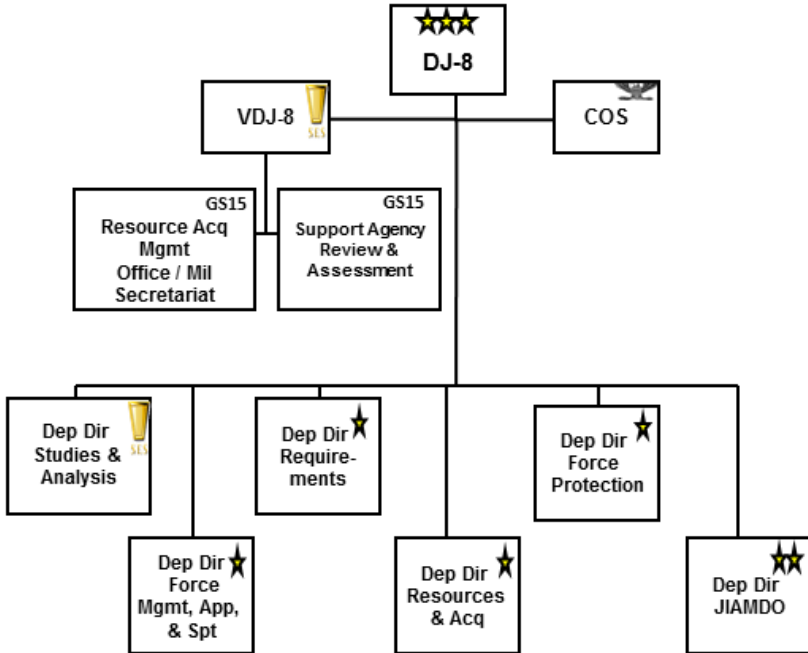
DJ-8

VDJ-8

SES

COS

GS15
Resource Acq Mgmt Office / Mil Secretariat

GS15
Support Agency Review & Assessment

Dep Dir Studies & Analysis

SES

Dep Dir Requirements

Dep Dir Force Protection

Dep Dir Force Mgmt, App, & Spt

Dep Dir Resources & Acq

Dep Dir JIAMDO